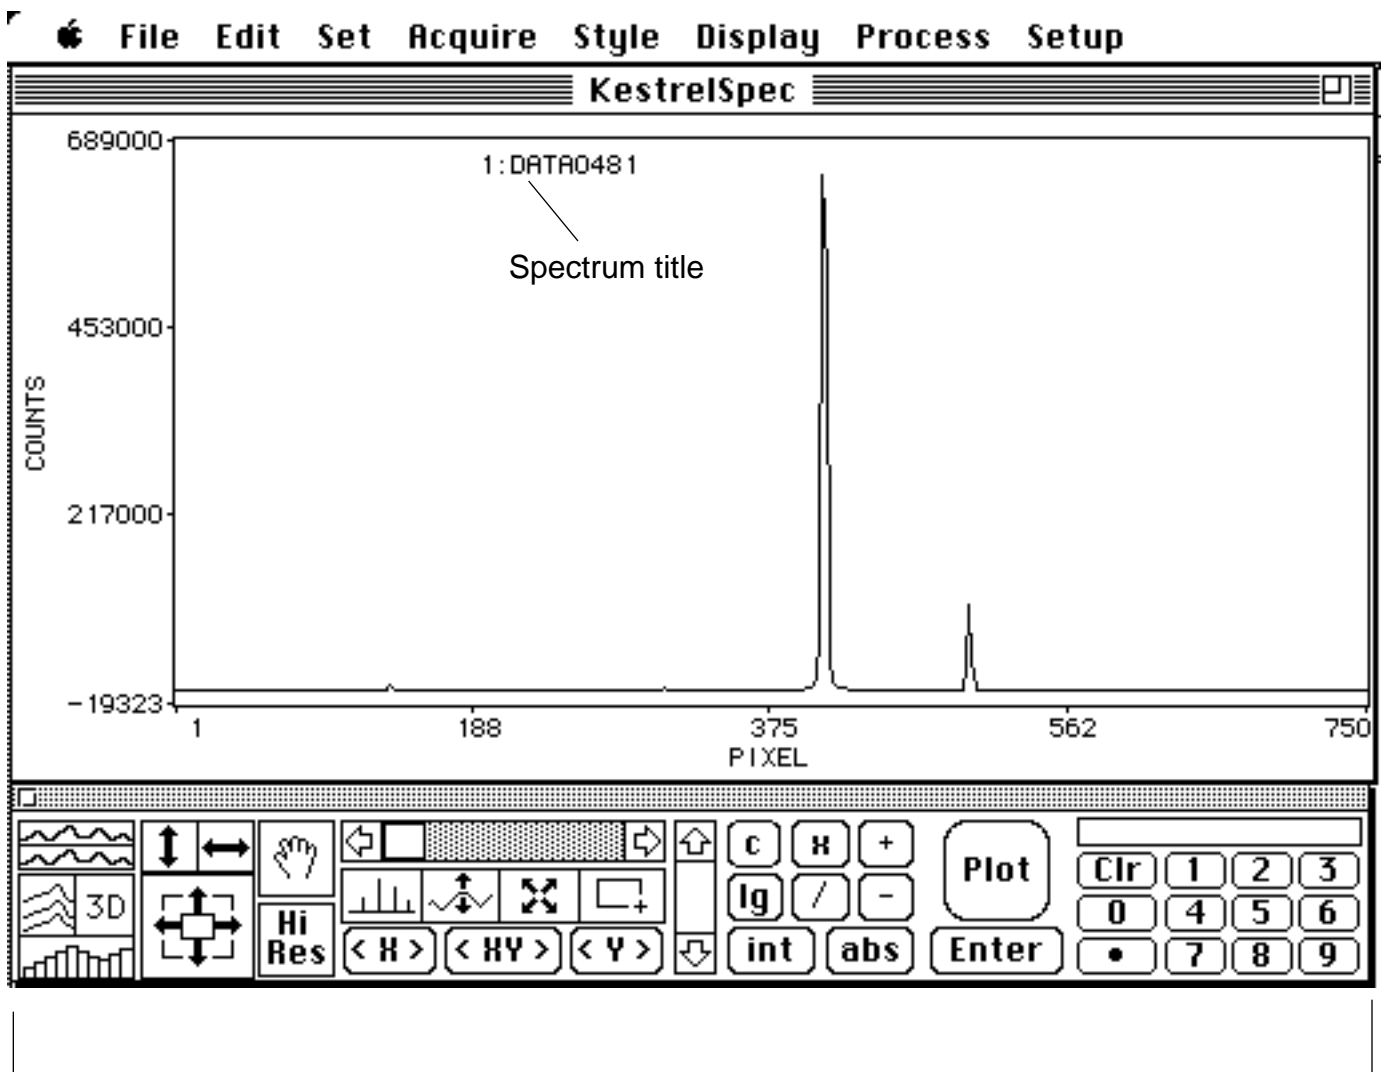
File Edit Set Acquire Style Display Process Setup

KestrelSpec

689000
453000
217000
−19323

COUNTS

1:DATA0481

Spectrum title

1 188 375 562 750
PIXEL

3D

Hi Res

< X > < XY > < Y >

c x + Plot
lg / −
int abs Enter

Clr 1 2 3
0 4 5 6
• 7 8 9